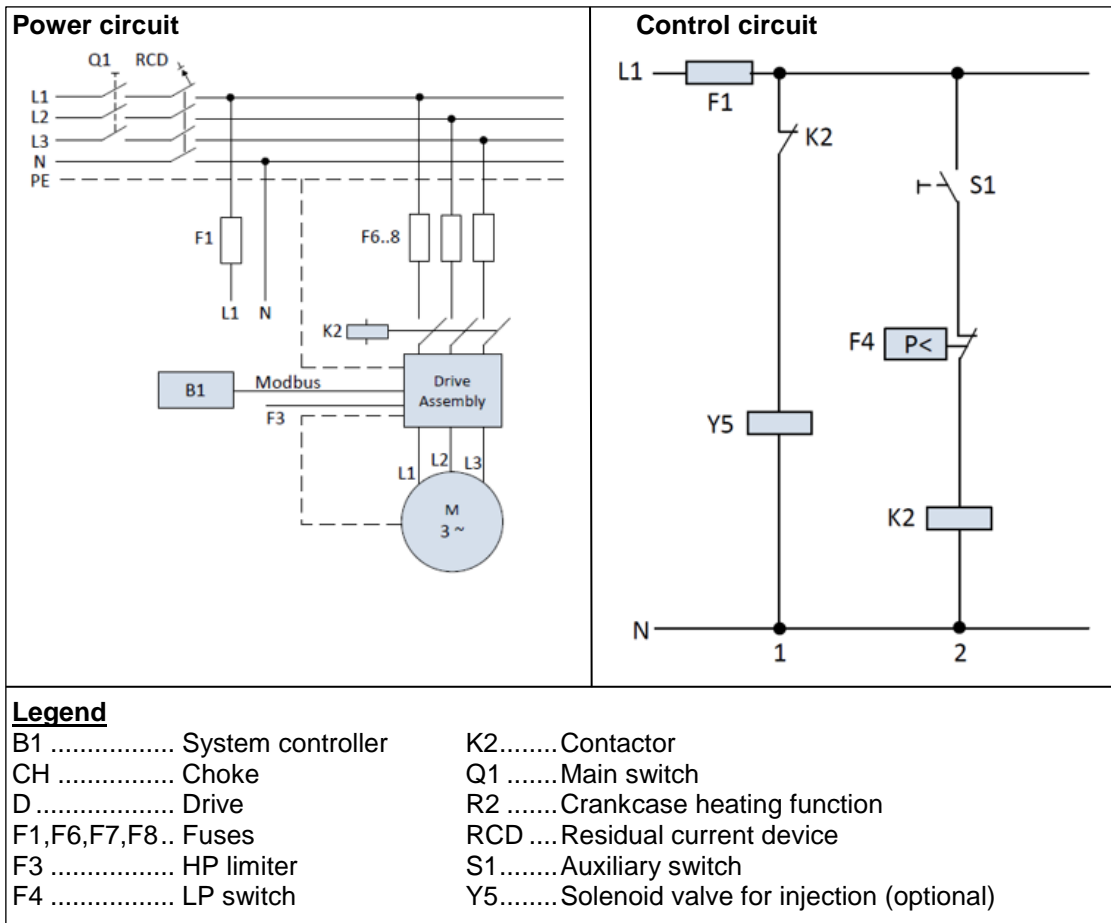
Power circuit

Q1 RCD

L1
L2
L3
N
PE

F1

L1 N

F6..8

K2

B1

Modbus

F3

Drive Assembly

L1 L2 L3

M
3 ~

Control circuit

L1

F1

K2

S1

F4 P<

Y5

K2

N

1

2

Legend

B1 ................ System controller
CH ................ Choke
D .................. Drive
F1,F6,F7,F8.. Fuses
F3 ................ HP limiter
F4 ................ LP switch

K2........Contactor
Q1 .......Main switch
R2 .......Crankcase heating function
RCD ....Residual current device
S1........Auxiliary switch
Y5........Solenoid valve for injection (optional)